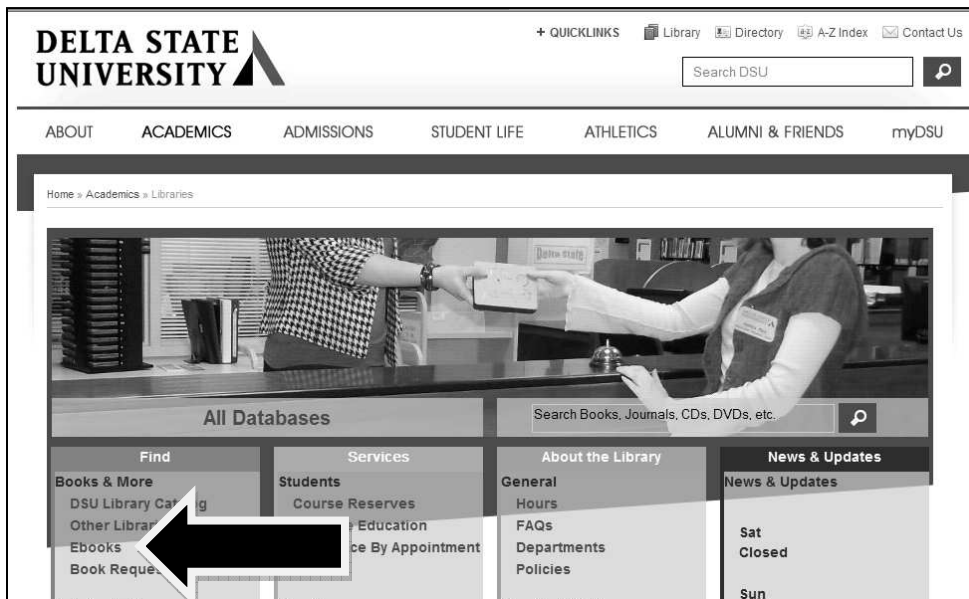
DELTA STATE UNIVERSITY

+ QUICKLINKS Library Directory A-Z Index Contact Us

Search DSU

ABOUT ACADEMICS ADMISSIONS STUDENT LIFE ATHLETICS ALUMNI & FRIENDS myDSU

Home » Academics » Libraries

Delta State

All Databases

Search Books, Journals, CDs, DVDs, etc.

Find
Books & More
DSU Library Cat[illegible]g
Other Librar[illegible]
Ebooks
Book Reque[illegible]

Services
Students
Course Reserves
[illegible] Education
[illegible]ce By Appointment

About the Library
General
Hours
FAQs
Departments
Policies

News & Updates
News & Updates

Sat
Closed

Sun